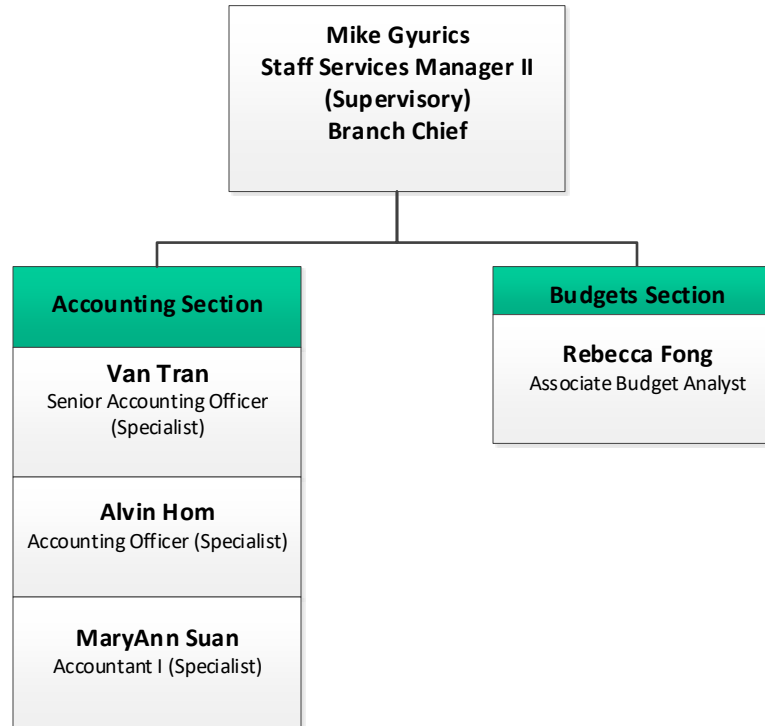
Mike Gyurics
Staff Services Manager II
(Supervisory)
Branch Chief

Accounting Section

Van Tran
Senior Accounting Officer (Specialist)

Alvin Hom
Accounting Officer (Specialist)

MaryAnn Suan
Accountant I (Specialist)

Budgets Section

Rebecca Fong
Associate Budget Analyst